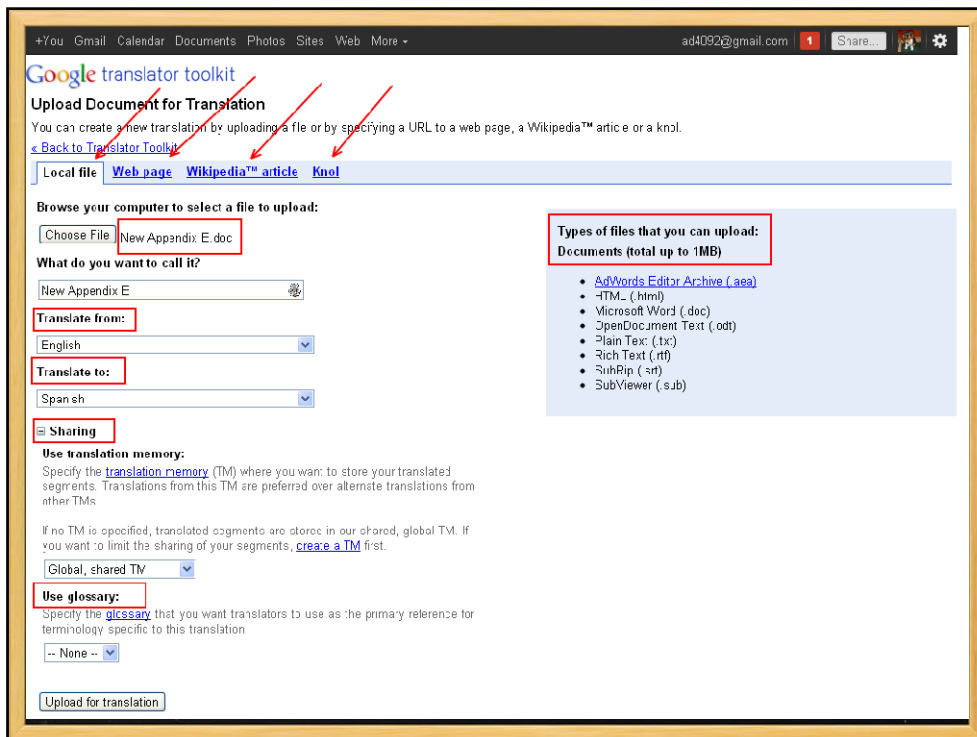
+You Gmail Calendar Documents Photos Sites Web More ▾

ad4092@gmail.com 1 Share...

Google translator toolkit

Upload Document for Translation

You can create a new translation by uploading a file or by specifying a URL to a web page, a Wikipedia™ article or a knol.

« Back to Translator Toolkit

Local file | Web page | Wikipedia™ article | Knol

Browse your computer to select a file to upload:

Choose File New Appendix E.doc

What do you want to call it?

New Appendix E

Translate from:

English

Translate to:

Spanish

⊟ Sharing

Use translation memory:

Specify the translation memory (TM) where you want to store your translated segments. Translations from this TM are preferred over alternate translations from other TMs.

If no TM is specified, translated segments are stored in our shared, global TM. If you want to limit the sharing of your segments, create a TM first.

Global, shared TM

Use glossary:

Specify the glossary that you want translators to use as the primary reference for terminology specific to this translation

-- None --

Upload for translation

Types of files that you can upload:
Documents (total up to 1MB)

- AdWords Editor Archive (.aea)
- HTML (.html)
- Microsoft Word (.doc)
- OpenDocument Text (.odt)
- Plain Text (.txt)
- Rich Text (.rtf)
- SubRip (.srt)
- SubViewer (.sub)